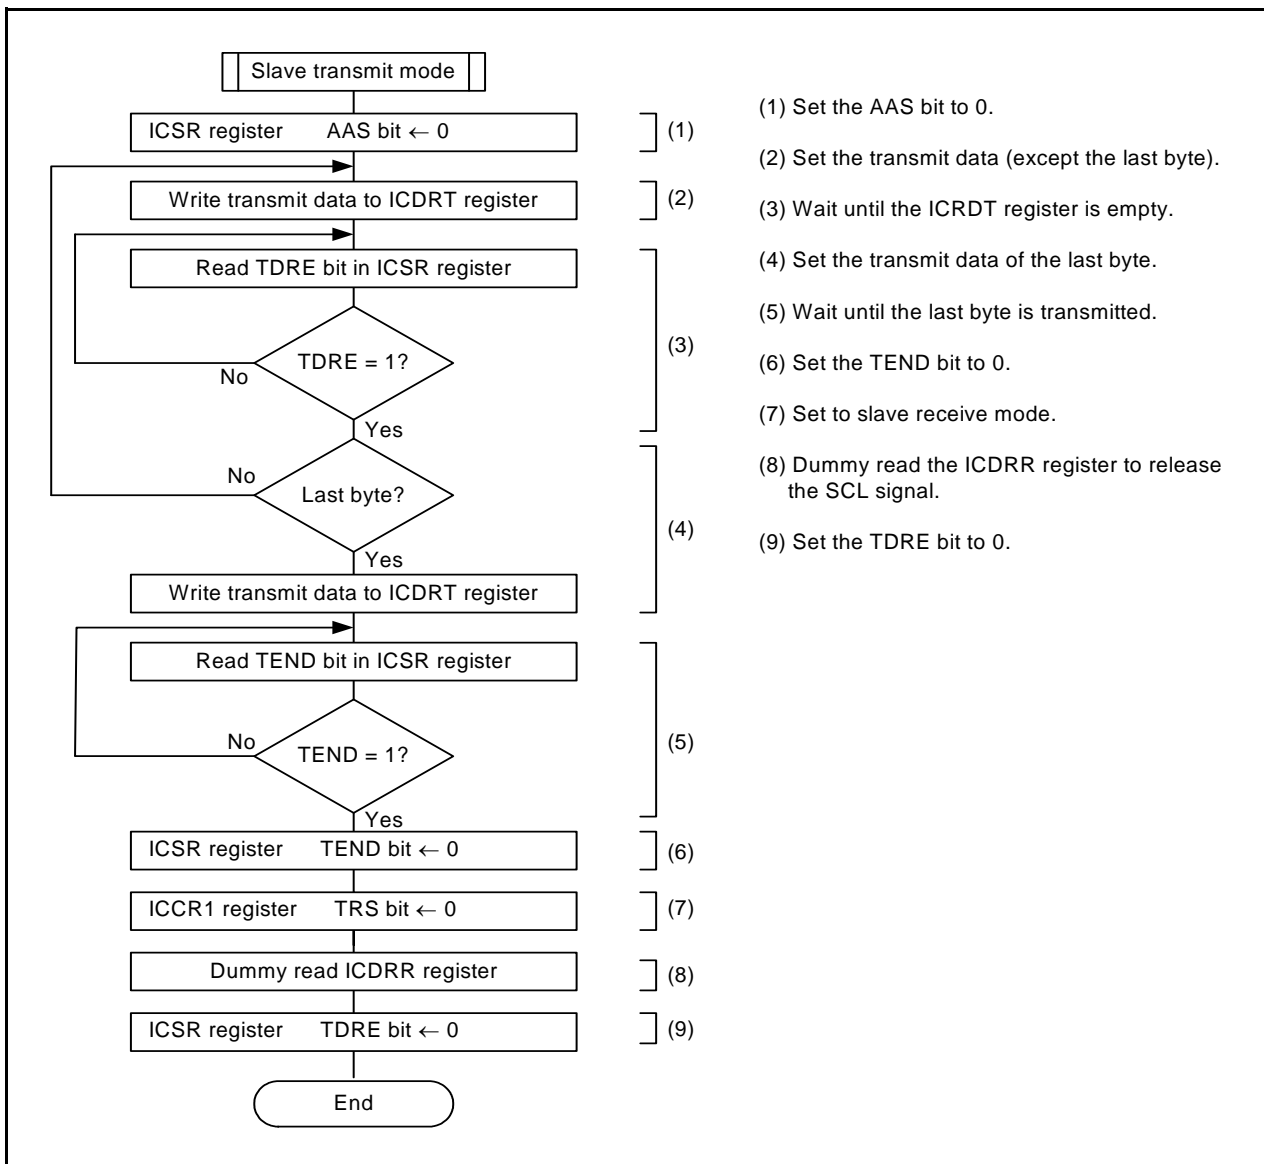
Slave transmit mode

ICSR register AAS bit $\leftarrow$ 0

(1)

Write transmit data to ICDRT register

(2)

Read TDRE bit in ICSR register

TDRE = 1?

No

Yes

(3)

Last byte?

No

Yes

(4)

Write transmit data to ICDRT register

Read TEND bit in ICSR register

TEND = 1?

No

Yes

(5)

ICSR register TEND bit $\leftarrow$ 0

(6)

ICCR1 register TRS bit $\leftarrow$ 0

(7)

Dummy read ICDRR register

(8)

ICSR register TDRE bit $\leftarrow$ 0

(9)

End

(1) Set the AAS bit to 0.

(2) Set the transmit data (except the last byte).

(3) Wait until the ICRDT register is empty.

(4) Set the transmit data of the last byte.

(5) Wait until the last byte is transmitted.

(6) Set the TEND bit to 0.

(7) Set to slave receive mode.

(8) Dummy read the ICDRR register to release the SCL signal.

(9) Set the TDRE bit to 0.